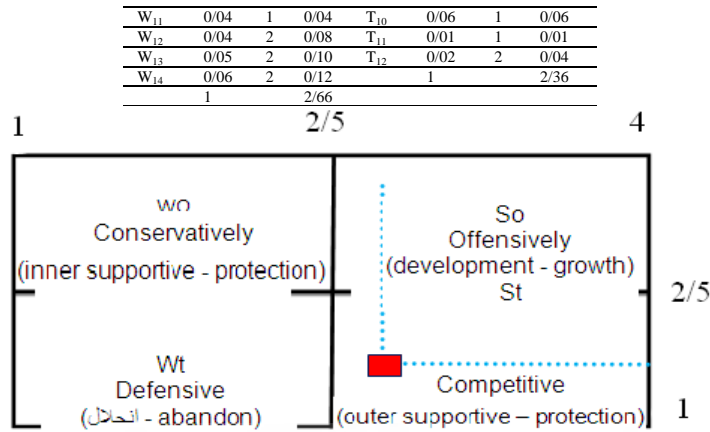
| | | | | | | | |
|---|---|---|---|---|---|---|---|
| $W_{11}$ | 0/04 | 1 | 0/04 | $T_{10}$ | 0/06 | 1 | 0/06 |
| $W_{12}$ | 0/04 | 2 | 0/08 | $T_{11}$ | 0/01 | 1 | 0/01 |
| $W_{13}$ | 0/05 | 2 | 0/10 | $T_{12}$ | 0/02 | 2 | 0/04 |
| $W_{14}$ | 0/06 | 2 | 0/12 | | 1 | | 2/36 |
| | 1 | | 2/66 | | | | |

1

2/5

4

wo
Conservatively
(inner supportive - protection)

So
Offensively
(development - growth)
St

2/5

Wt
Defensive
(انحلال - abandon)

Competitive
(outer supportive – protection)

1